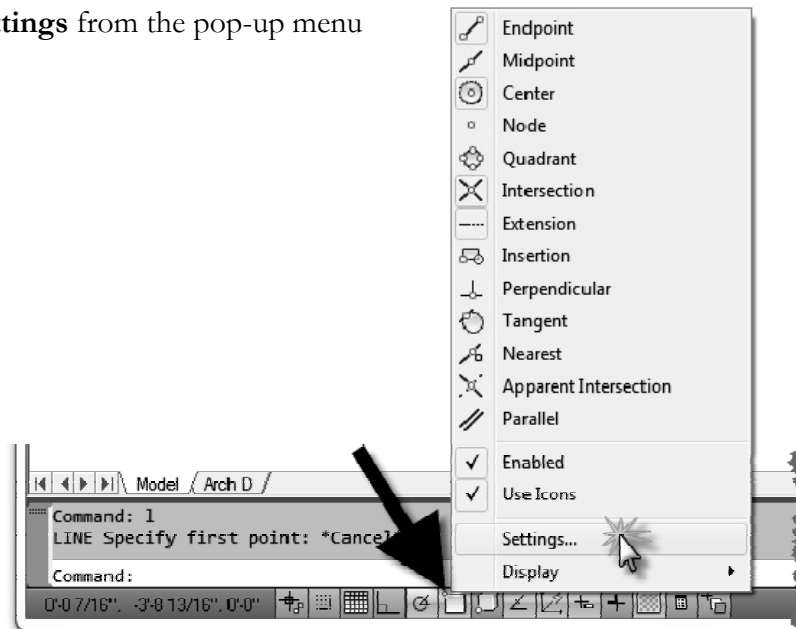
tings from the pop-up menu

Endpoint
Midpoint
Center
Node
Quadrant
Intersection
Extension
Insertion
Perpendicular
Tangent
Nearest
Apparent Intersection
Parallel
Enabled
Use Icons
Settings...
Display

Model / Arch D /
Command: 1
LINE Specify first point: *Cancel
Command:
0'-0 7/16", -3'-8 13/16", 0'-0"